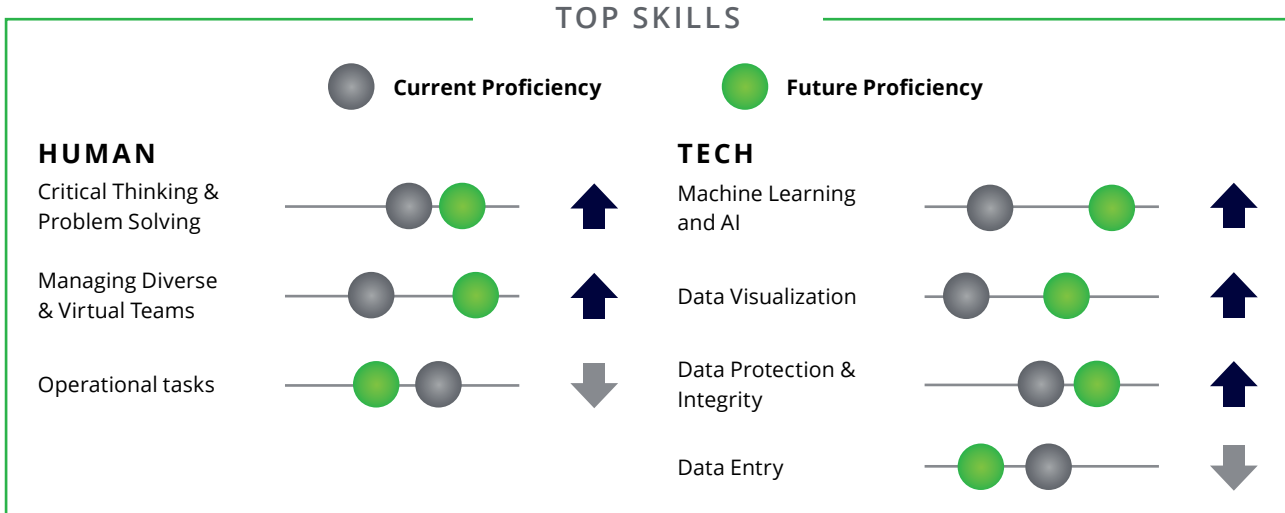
TOP SKILLS

Current Proficiency

Future Proficiency

HUMAN

Critical Thinking & Problem Solving

Managing Diverse & Virtual Teams

Operational tasks

TECH

Machine Learning and AI

Data Visualization

Data Protection & Integrity

Data Entry